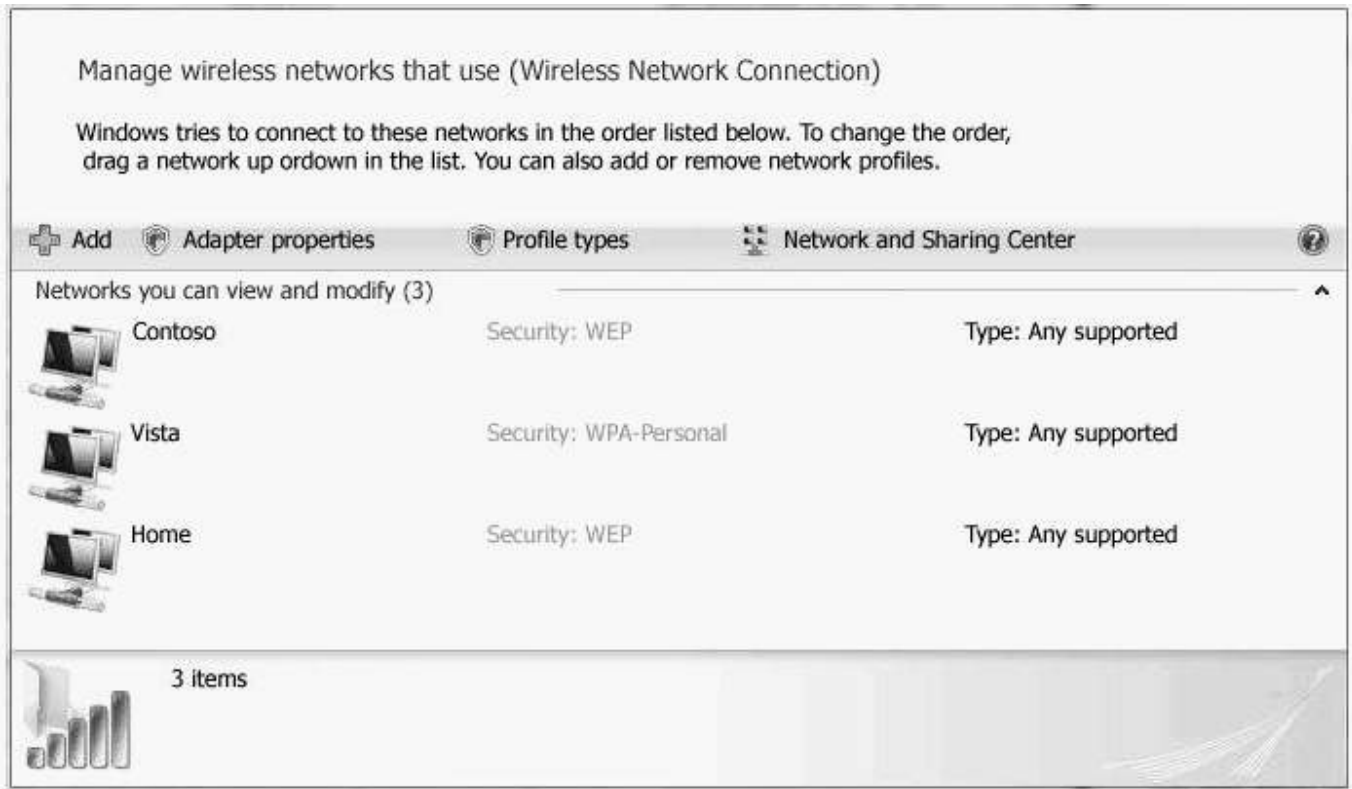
Manage wireless networks that use (Wireless Network Connection)

Windows tries to connect to these networks in the order listed below. To change the order, drag a network up ordown in the list. You can also add or remove network profiles.

Add Adapter properties Profile types Network and Sharing Center

Networks you can view and modify (3)

| Contoso | Security: WEP | Type: Any supported |
|---|---|---|
| Vista | Security: WPA-Personal | Type: Any supported |
| Home | Security: WEP | Type: Any supported |

3 items